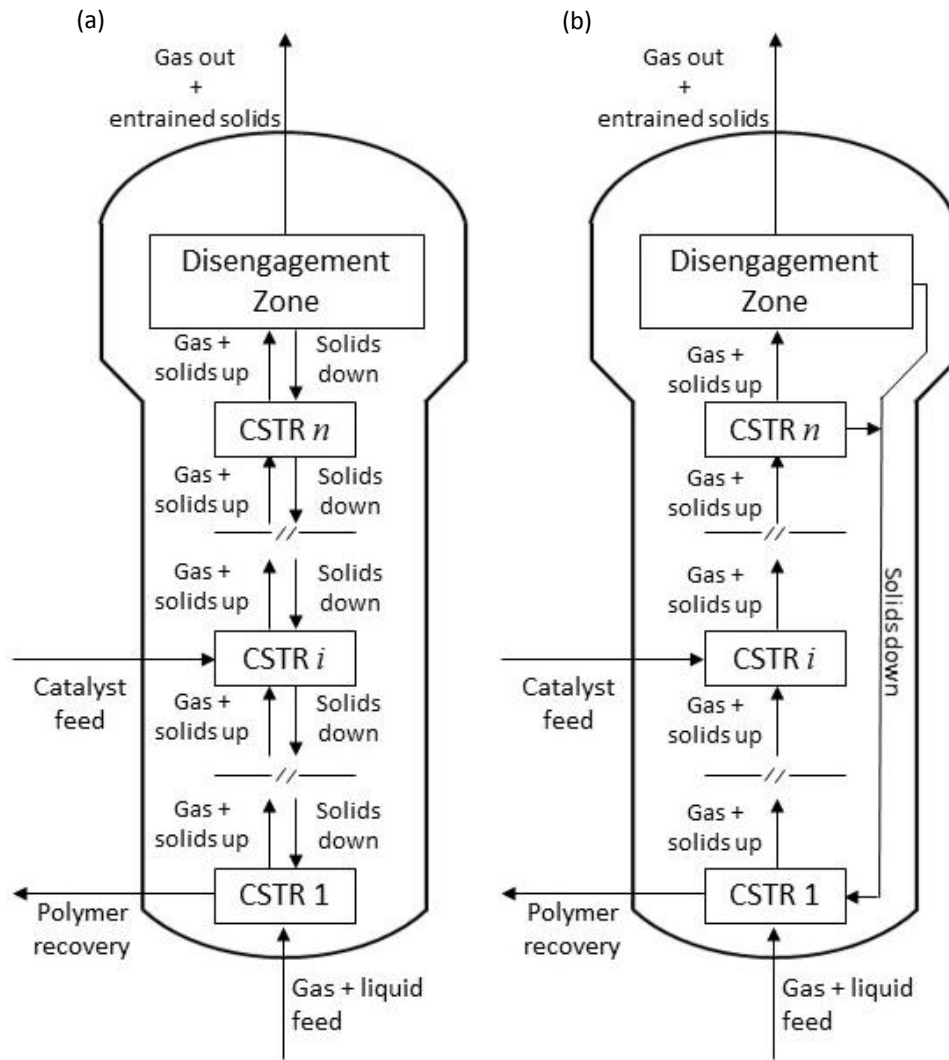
(a)

Gas out + entrained solids

Disengagement Zone

Gas + solids up

Solids down

CSTR $n$

Gas + solids up

Solids down

Gas + solids up

Solids down

CSTR $i$

Catalyst feed

Gas + solids up

Solids down

Gas + solids up

Solids down

CSTR 1

Polymer recovery

Gas + liquid feed

(b)

Gas out + entrained solids

Disengagement Zone

Gas + solids up

CSTR $n$

Gas + solids up

Gas + solids up

CSTR $i$

Catalyst feed

Gas + solids up

Gas + solids up

Solids down

CSTR 1

Polymer recovery

Gas + liquid feed